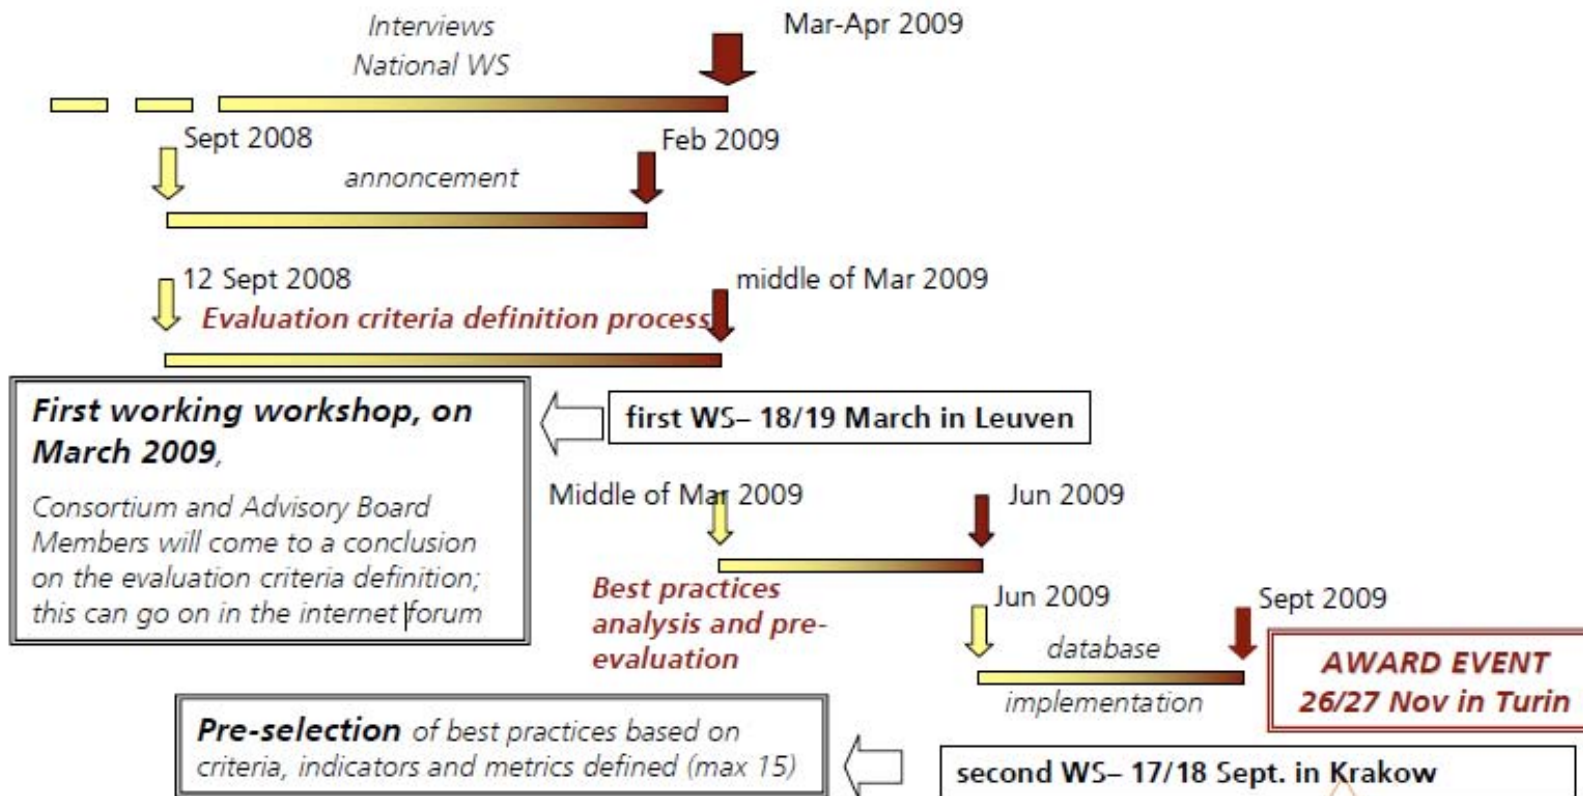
Interviews
National WS

Mar-Apr 2009

Sept 2008

Feb 2009

annoncement

12 Sept 2008

middle of Mar 2009

Evaluation criteria definition process

First working workshop, on March 2009,

Consortium and Advisory Board Members will come to a conclusion on the evaluation criteria definition; this can go on in the internet forum

first WS– 18/19 March in Leuven

Middle of Mar 2009

Jun 2009

Best practices analysis and pre-evaluation

Jun 2009

Sept 2009

database

implementation

AWARD EVENT
26/27 Nov in Turin

Pre-selection of best practices based on criteria, indicators and metrics defined (max 15)

second WS– 17/18 Sept. in Krakow